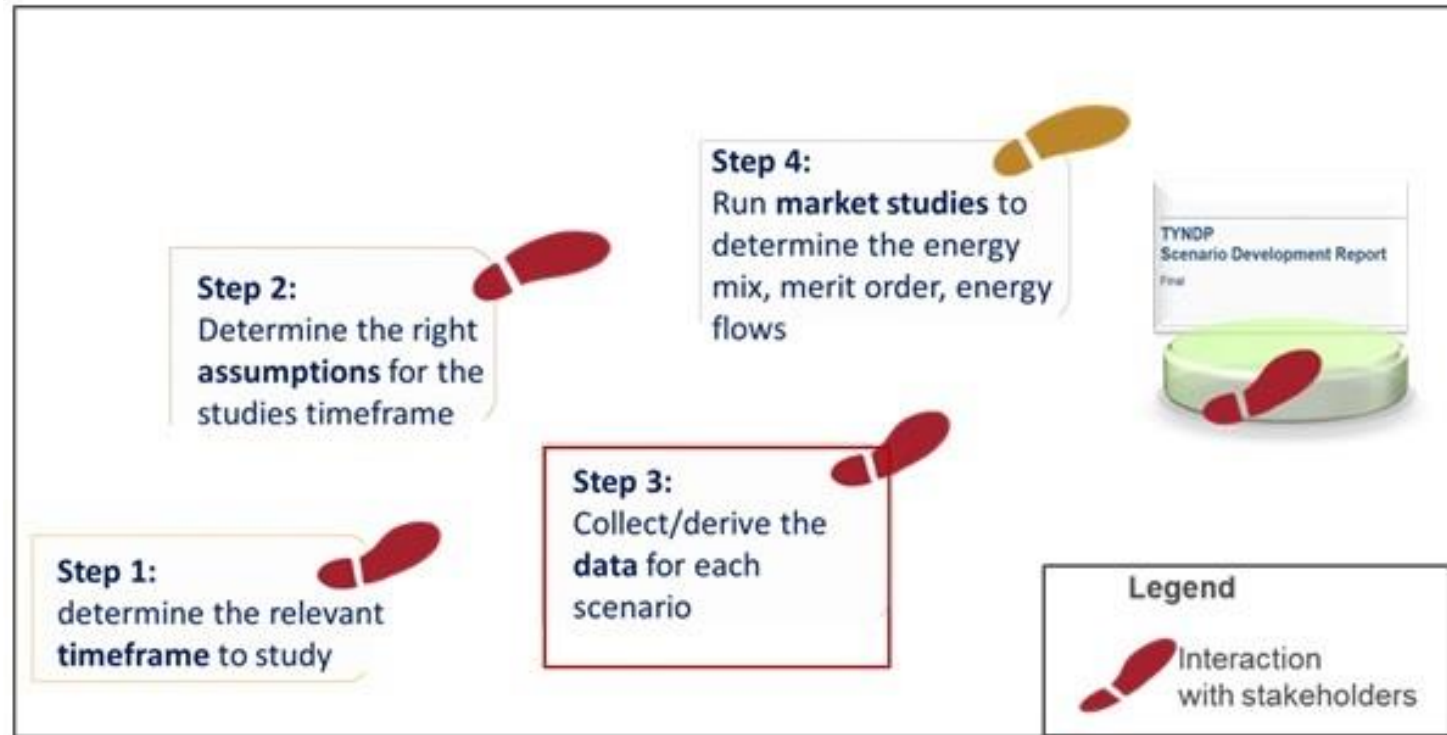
Step 4:
Run **market studies** to determine the energy mix, merit order, energy flows

TYNDP
Scenario Development Report
Final

Step 2:
Determine the right **assumptions** for the studies timeframe

Step 3:
Collect/derive the **data** for each scenario

Step 1:
determine the relevant **timeframe** to study

Legend
Interaction with stakeholders